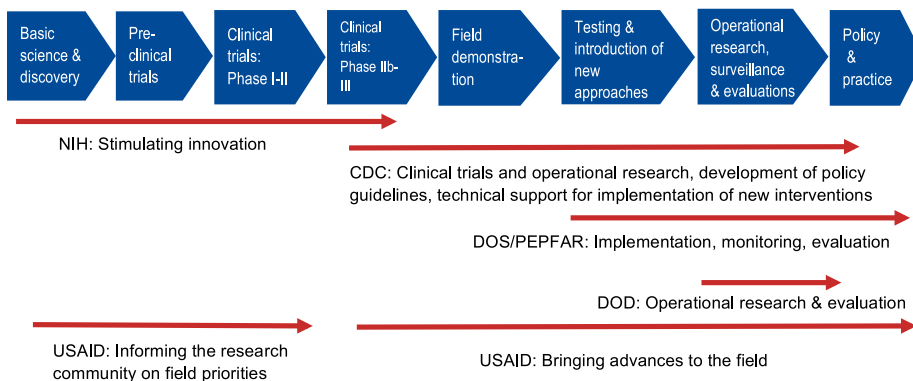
Basic science & discovery

Pre-clinical trials

Clinical trials: Phase I-II

Clinical trials: Phase IIb-III

Field demonstration

Testing & introduction of new approaches

Operational research, surveillance & evaluations

Policy & practice

NIH: Stimulating innovation

CDC: Clinical trials and operational research, development of policy guidelines, technical support for implementation of new interventions

DOS/PEPFAR: Implementation, monitoring, evaluation

DOD: Operational research & evaluation

USAID: Informing the research community on field priorities

USAID: Bringing advances to the field